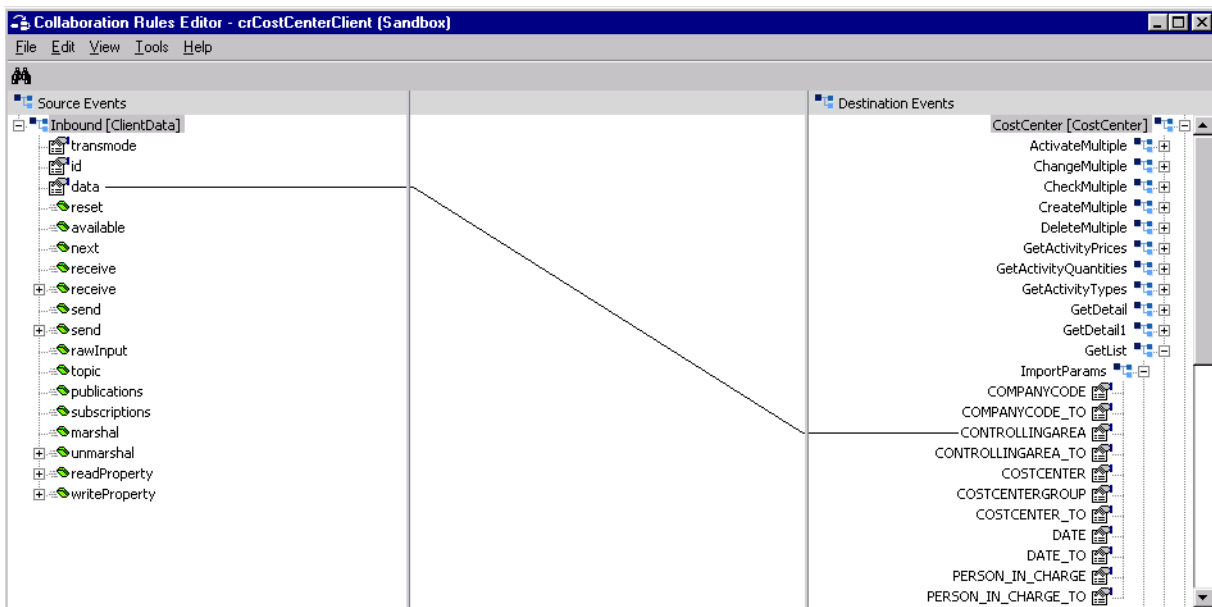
Collaboration Rules Editor - crCostCenterClient (Sandbox)

File Edit View Tools Help

Source Events

Inbound [ClientData]
transmode
id
data
reset
available
next
receive
receive
send
send
rawInput
topic
publications
subscriptions
marshal
unmarshal
readProperty
writeProperty

Destination Events

CostCenter [CostCenter]
ActivateMultiple
ChangeMultiple
CheckMultiple
CreateMultiple
DeleteMultiple
GetActivityPrices
GetActivityQuantities
GetActivityTypes
GetDetail
GetDetail1
GetList
ImportParams
COMPANYCODE
COMPANYCODE_TO
CONTROLLINGAREA
CONTROLLINGAREA_TO
COSTCENTER
COSTCENTERGROUP
COSTCENTER_TO
DATE
DATE_TO
PERSON_IN_CHARGE
PERSON_IN_CHARGE_TO